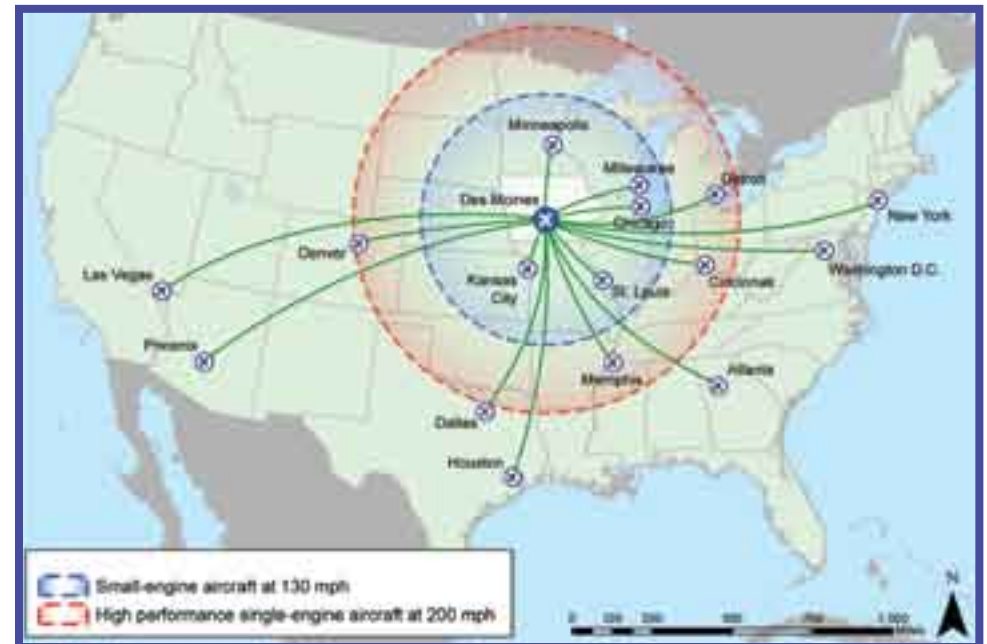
Minneapolis
Milwaukee
Detroit
Des Moines
Chicago
New York
Denver
Washington D.C.
Las Vegas
Kansas City
St. Louis
Cincinnati
Phoenix
Memphis
Atlanta
Dallas
Houston

Small-engine aircraft at 130 mph
High performance single-engine aircraft at 200 mph

0 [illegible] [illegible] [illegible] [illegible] 1,000 Miles
N